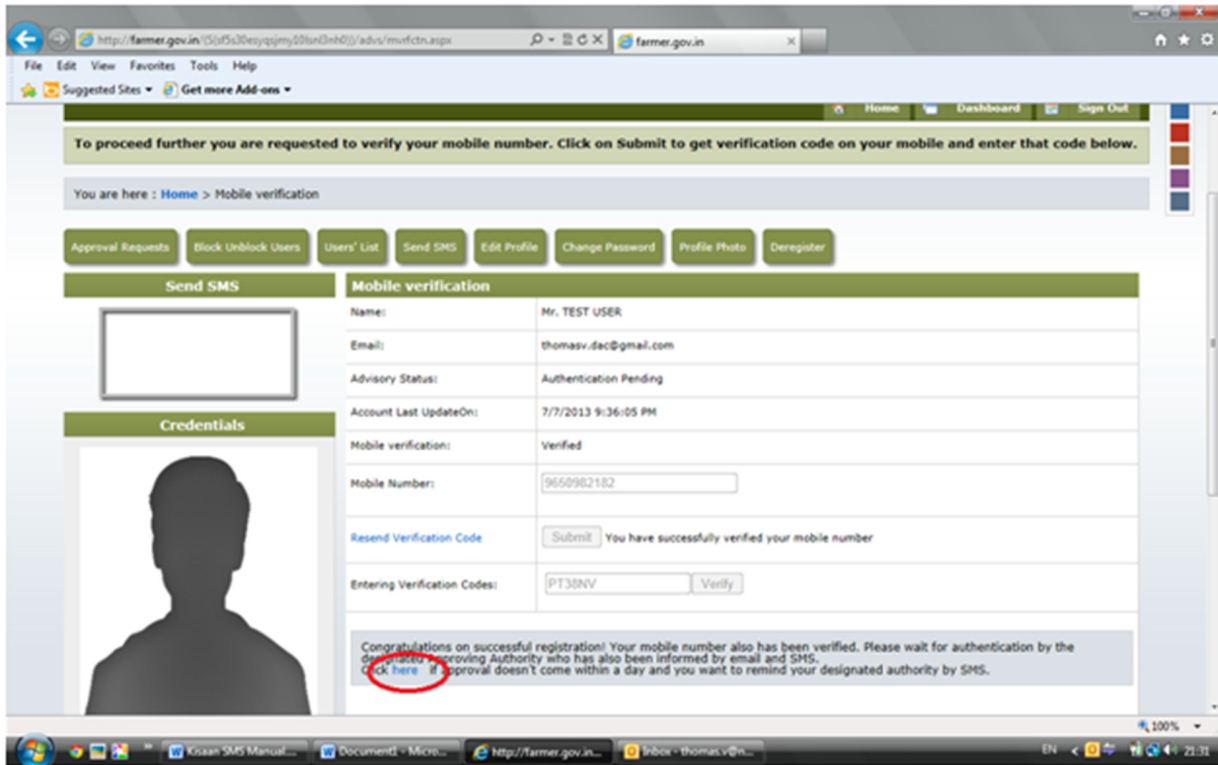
http://farmer.gov.in/(S(zf5s30esyqsjmy10lsn0nh0))/advs/mvrfctn.aspx
farmer.gov.in
File Edit View Favorites Tools Help
Suggested Sites ▾ Get more Add-ons ▾

Home Dashboard Sign Out

To proceed further you are requested to verify your mobile number. Click on Submit to get verification code on your mobile and enter that code below.

You are here : Home > Mobile verification

Approval Requests | Block Unblock Users | Users' List | Send SMS | Edit Profile | Change Password | Profile Photo | Deregister

Send SMS

Credentials

Mobile verification

| | |
|---|---|
| Name: | Mr. TEST USER |
| Email: | thomasv.dac@gmail.com |
| Advisory Status: | Authentication Pending |
| Account Last UpdateOn: | 7/7/2013 9:36:05 PM |
| Mobile verification: | Verified |
| Mobile Number: | 9650982182 |
| Resend Verification Code | Submit You have successfully verified your mobile number |
| Entering Verification Codes: | PT38NV Verify |

Congratulations on successful registration! Your mobile number also has been verified. Please wait for authentication by the designated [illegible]pproving Authority who has also been informed by email and SMS. C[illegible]ck here if approval doesn't come within a day and you want to remind your designated authority by SMS.

100%

Kisaan SMS Manual... Document1 - Micro... http://farmer.gov.in... Inbox - thomas.v@n...
EN 21:31